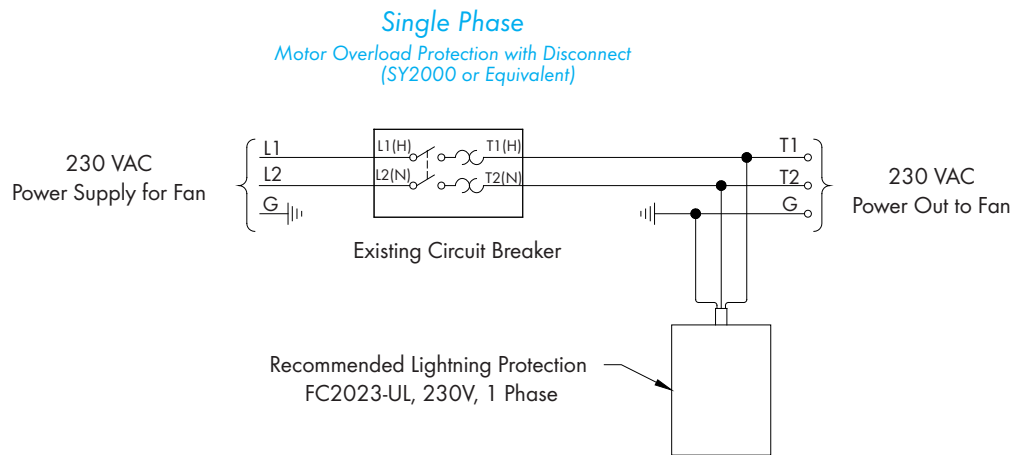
Single Phase
Motor Overload Protection with Disconnect
(SY2000 or Equivalent)

230 VAC
Power Supply for Fan

L1
L2
G

L1(H)
L2(N)
T1(H)
T2(N)

Existing Circuit Breaker

T1
T2
G

230 VAC
Power Out to Fan

Recommended Lightning Protection
FC2023-UL, 230V, 1 Phase